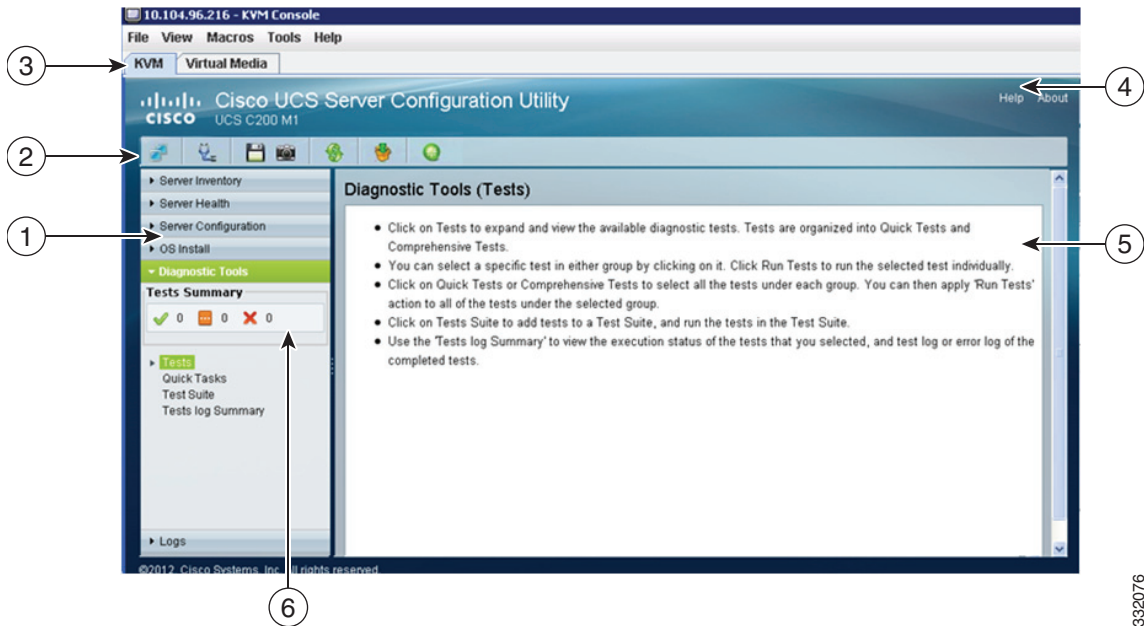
10.104.96.216 - KVM Console

File View Macros Tools Help

KVM Virtual Media

3

4

Cisco UCS Server Configuration Utility
UCS C200 M1

Help About

2

Server Inventory
Server Health
Server Configuration
OS Install
Diagnostic Tools

1

Tests Summary
0 0 0

Tests
Quick Tasks
Test Suite
Tests log Summary

Logs

Diagnostic Tools (Tests)

5

• Click on Tests to expand and view the available diagnostic tests. Tests are organized into Quick Tests and Comprehensive Tests.
• You can select a specific test in either group by clicking on it. Click Run Tests to run the selected test individually.
• Click on Quick Tests or Comprehensive Tests to select all the tests under each group. You can then apply 'Run Tests' action to all of the tests under the selected group.
• Click on Tests Suite to add tests to a Test Suite, and run the tests in the Test Suite.
• Use the 'Tests log Summary' to view the execution status of the tests that you selected, and test log or error log of the completed tests.

©2012 Cisco Systems, Inc. All rights reserved.

6

332076